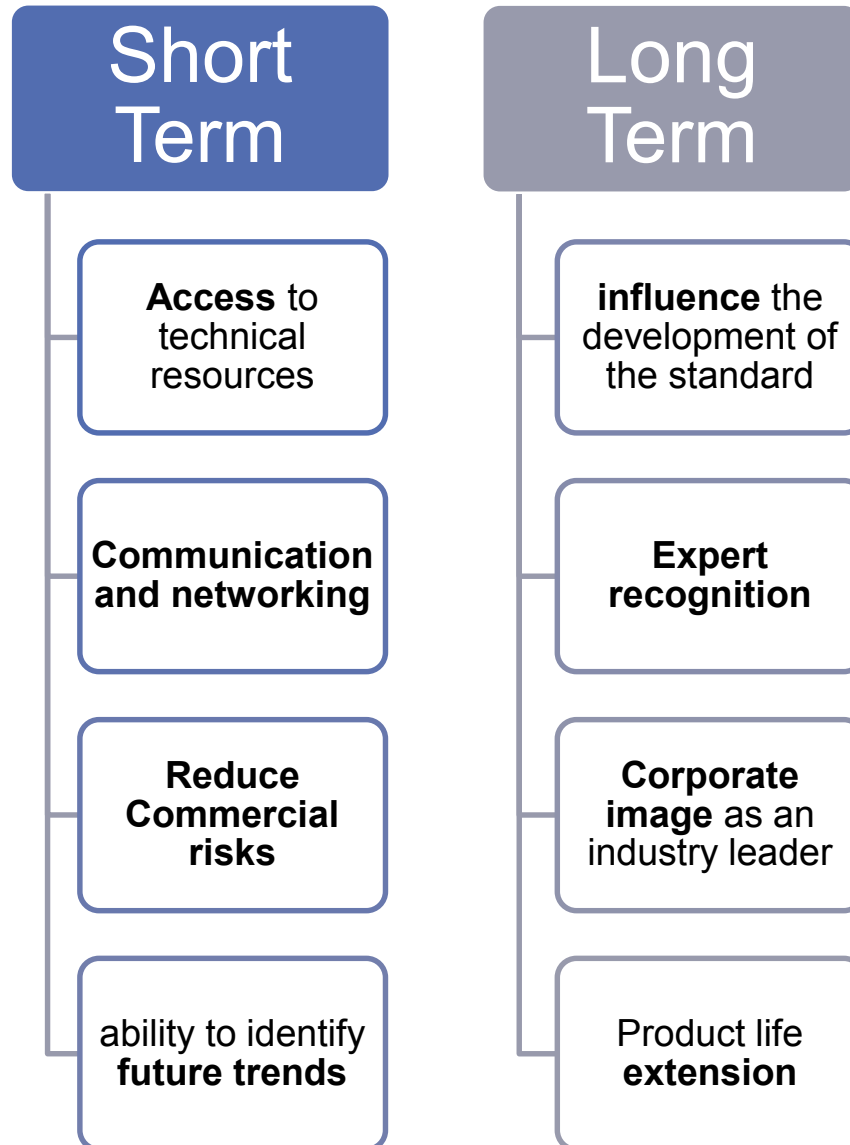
Short Term

Access to technical resources

Communication and networking

Reduce Commercial risks

ability to identify future trends

Long Term

influence the development of the standard

Expert recognition

Corporate image as an industry leader

Product life extension